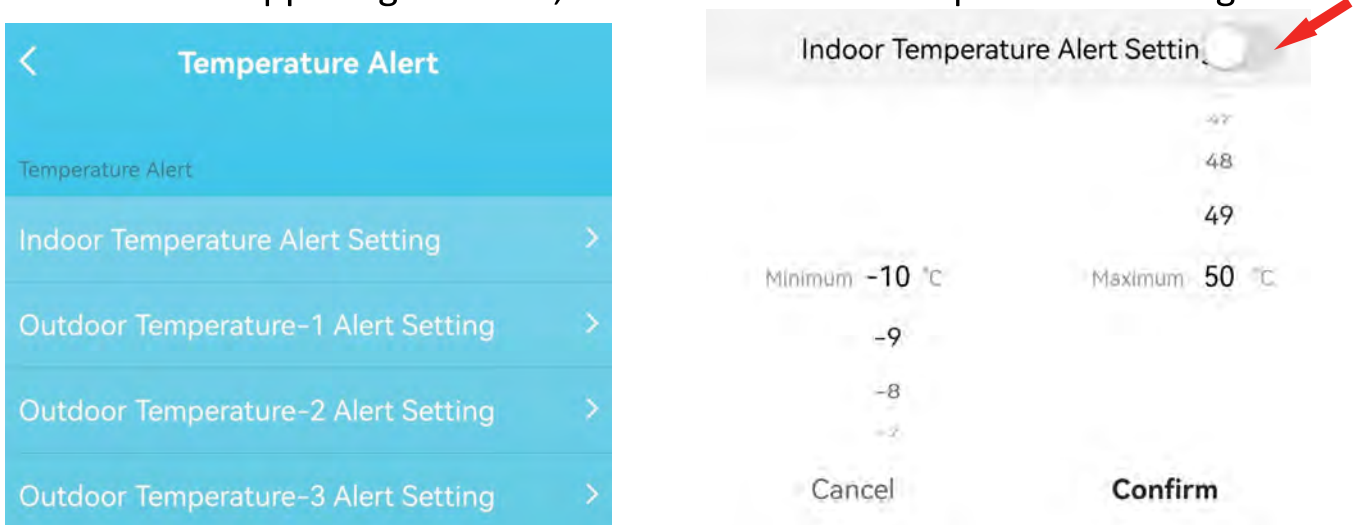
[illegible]

Temperature Alert

Temperature Alert

Indoor Temperature Alert Setting

Outdoor Temperature-1 Alert Setting

Outdoor Temperature-2 Alert Setting

Outdoor Temperature-3 Alert Setting

Indoor Temperature Alert Settin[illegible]

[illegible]

48

49

Minimum -10 °C

Maximum 50 °C

-9

-8

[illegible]

Cancel

Confirm